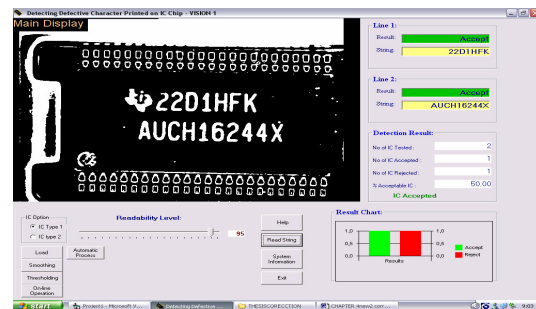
Detecting Defective Character Printed on IC Chip - VISION 1

Main Display

22D1HFK
AUCH16244X

Line 1:
Result: Accept
String: 22D1HFK

Line 2:
Result: Accept
String: AUCH16244X

Detection Result:
No of IC Tested : 2
No of IC Accepted : 1
No of IC Rejected : 1
% Acceptable IC : 50.00
IC Accepted

IC Option
IC Type 1
IC type 2

Readability Level:
95

Load
Smoothing
Thresholding
On-line Operation
Automatic Process

Help
Read String
System Information
Exit

Result Chart:
1,0
0,5
0,0
Results
1,0
0,5
0,0
Accept
Reject

start
Project1 - Microsoft V...
Detecting Defective ...
THESISCORRECTION
CHAPTER 4mem2.com...
9:03